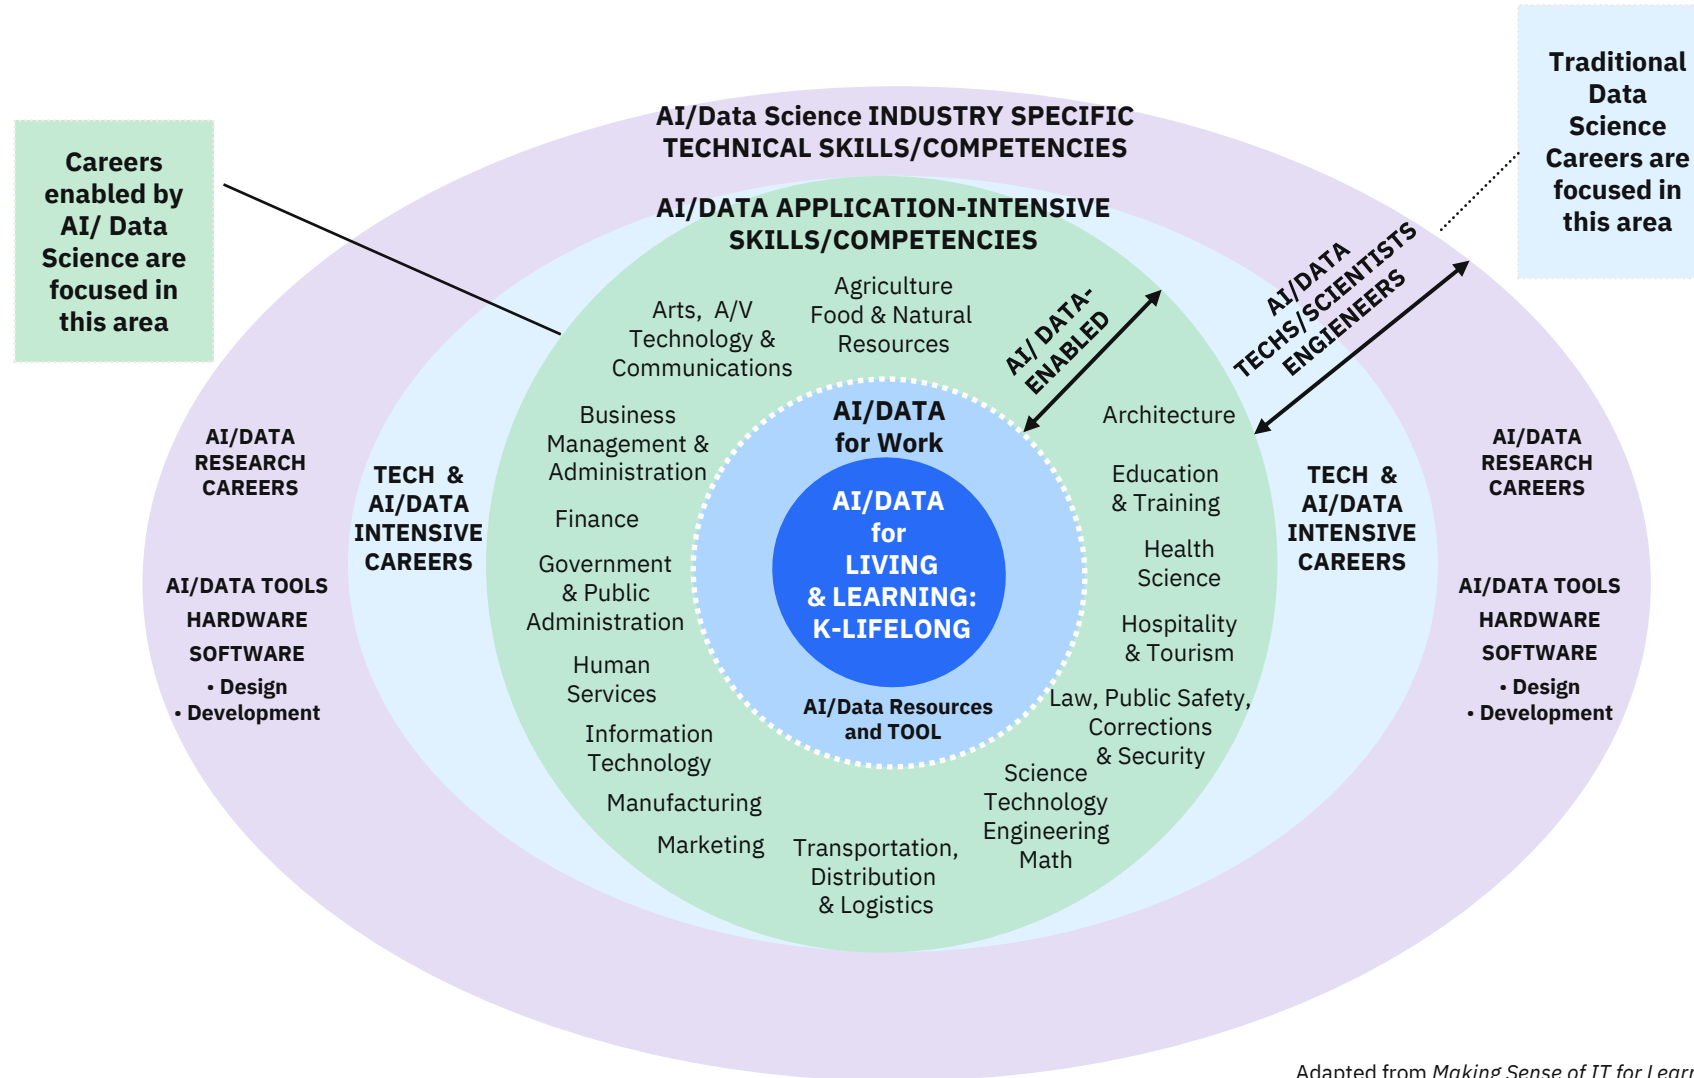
Careers enabled by AI/ Data Science are focused in this area

Traditional Data Science Careers are focused in this area

AI/Data Science INDUSTRY SPECIFIC TECHNICAL SKILLS/COMPETENCIES

AI/DATA APPLICATION-INTENSIVE SKILLS/COMPETENCIES

AI/ DATA-ENABLED

AI/DATA TECHS/SCIENTISTS ENGIENEERS

AI/DATA RESEARCH CAREERS

AI/DATA TOOLS
HARDWARE
SOFTWARE
• Design
• Development

TECH & AI/DATA INTENSIVE CAREERS

Arts, A/V Technology & Communications

Agriculture Food & Natural Resources

Business Management & Administration

Finance

Government & Public Administration

Human Services

Information Technology

Manufacturing

Marketing

Transportation, Distribution & Logistics

Science Technology Engineering Math

Law, Public Safety, Corrections & Security

Hospitality & Tourism

Health Science

Education & Training

Architecture

AI/DATA for Work

AI/DATA for LIVING & LEARNING: K-LIFELONG

AI/Data Resources and TOOL

TECH & AI/DATA INTENSIVE CAREERS

AI/DATA RESEARCH CAREERS

AI/DATA TOOLS
HARDWARE
SOFTWARE
• Design
• Development

Adapted from Making Sense of IT for Learn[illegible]